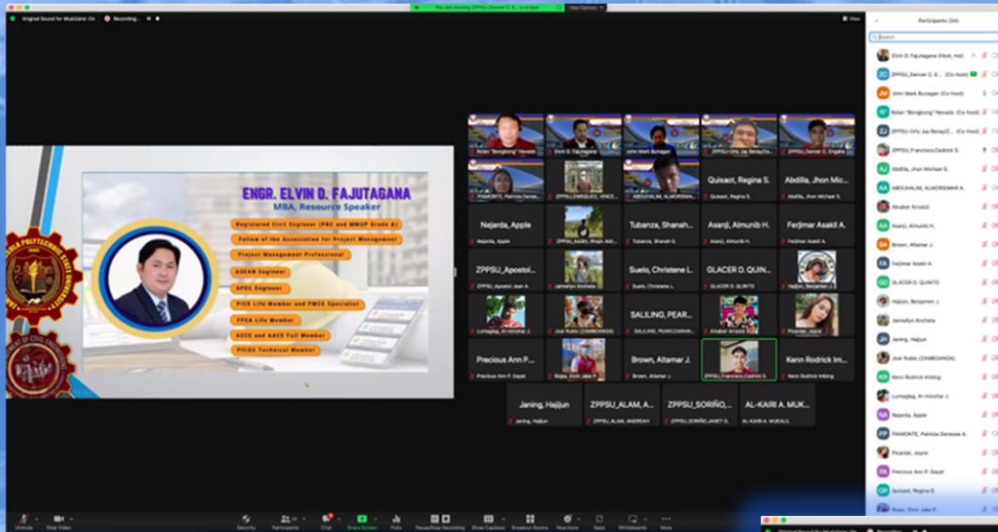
Original Sound for Musicians: On
Recording...
You are viewing ZPPSU_Damar C. E...'s screen
View Options
View

ENGR. ELVIN D. FAJUTAGANA
MBA, Resource Speaker
Registered Civil Engineer (PRC and MWUP Grade A)
Fellow of the Association for Project Management
Project Management Professional
ASEAN Engineer
APEC Engineer
PICE Life Member and PMCE Specialist
PPSA Life Member
ASCE and AACE Full Member
PICQS Technical Member

Nolan "Bongbong" Nevado
Elvin D. Fajutagana
John Mark Bunagan
ZPPSU Orly Jay Berja
ZPPSU_Damar C. Engalla
PIAMONTE, Patricia Danese
ZPPSU_ENRIQUEZ, VINCE
ABDUHALIM, ALMORSINA
Quisaot, Regina S.
Abdilla, Jhon Mic...
Nejarda, Apple
ZPPSU_Asidin, Mujahid
Tubanza, Shanah...
Asanji, Almunib H.
Ferjimar Asakil A.
ZPPSU_Apostol...
Jamalyn Anchata
Suelo, Christene L...
GLACER D. QUIN...
Hajjun, Benjamen J.
Lumagbeg, Al-mirshar J.
Jose Rubio (ZAMBOANGA)
SALILING, PEAR...
Alkabar Arraeid
Picardal, Jojun
Precious Ann P. Gayat
Rojas, Elvin Jake P.
Brown, Altamar J.
ZPPSU_Francisco,Cedrick S.
Kenn Rodrick Im...
Janing, Hajjun
ZPPSU_ALAM, A...
ZPPSU_SORIÑO,...
AL-KAIRI A. MUK...

Participants (34)
Search
Elvin D. Fajutagana (Host, me)
ZPPSU_Damar C. E... (Co-host)
John Mark Bunagan (Co-host)
Nolan "Bongbong" Nevado (Co-host)
ZPPSU Orly Jay Berja (Co-host)
ZPPSU_Francisco,Cedrick S.
Abdilla, Jhon Michael S.
ABDUHALIM, ALMORSINA A.
Alkabar Arraeid
Asanji, Almunib H.
Brown, Altamar J.
Ferjimar Asakil A.
GLACER D. QUINTO
Hajjun, Benjamen J.
Jamalyn Anchata
Janing, Hajjun
Jose Rubio (ZAMBOANGA)
Kenn Rodrick Imbing
Lumagbeg, Al-mirshar J.
Nejarda, Apple
PIAMONTE, Patricia Danese A.
Picardal, Jojun
Precious Ann P. Gayat
Quisaot, Regina S.
Rojas, Elvin Jake P.

Unmute
Stop Video
Security
Participants
Chat
Share Screen
Polls
Pause/Stop Recording
Show Captions
Breakout Rooms
Reactions
Apps
Whiteboards
More